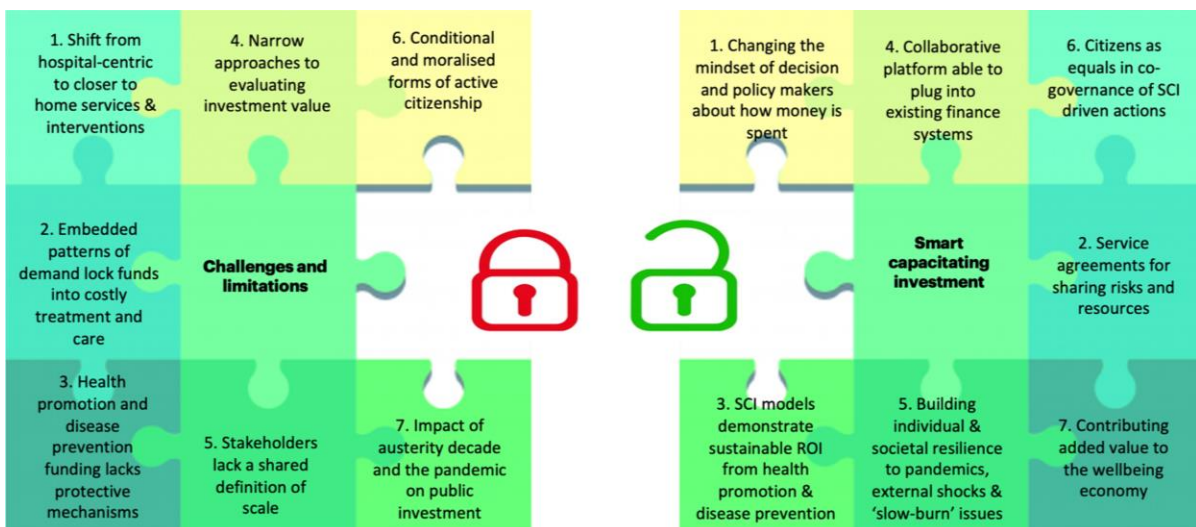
1. Shift from hospital-centric to closer to home services & interventions

4. Narrow approaches to evaluating investment value

6. Conditional and moralised forms of active citizenship

2. Embedded patterns of demand lock funds into costly treatment and care

Challenges and limitations

3. Health promotion and disease prevention funding lacks protective mechanisms

5. Stakeholders lack a shared definition of scale

7. Impact of austerity decade and the pandemic on public investment

1. Changing the mindset of decision and policy makers about how money is spent

4. Collaborative platform able to plug into existing finance systems

6. Citizens as equals in co-governance of SCI driven actions

Smart capacitating investment

2. Service agreements for sharing risks and resources

3. SCI models demonstrate sustainable ROI from health promotion & disease prevention

5. Building individual & societal resilience to pandemics, external shocks & 'slow-burn' issues

7. Contributing added value to the wellbeing economy